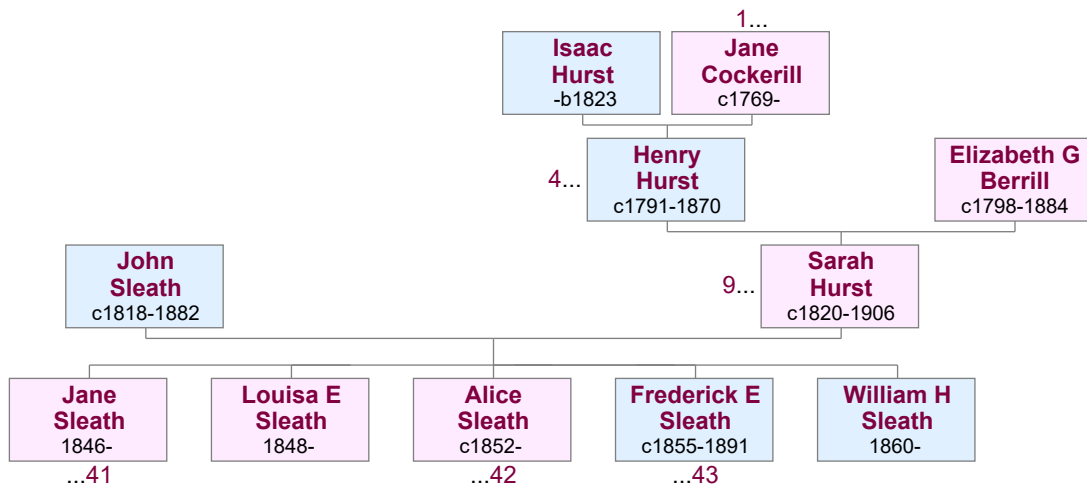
1...

Isaac Hurst
-b1823

Jane Cockerill
c1769-

4...

Henry Hurst
c1791-1870

Elizabeth G Berrill
c1798-1884

John Sleath
c1818-1882

9...

Sarah Hurst
c1820-1906

Jane Sleath
1846-
...41

Louisa E Sleath
1848-

Alice Sleath
c1852-
...42

Frederick E Sleath
c1855-1891
...43

William H Sleath
1860-